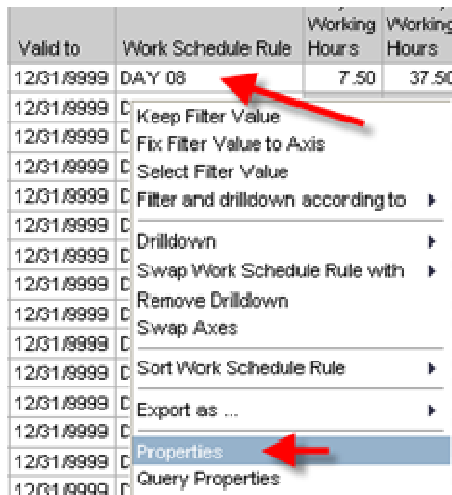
| Valid to | Work Schedule Rule | Working Hours | Working Hours |
|---|---|---|---|
| 12/31/9999 | DAY 08 | 7.50 | 37.50 |
| 12/31/9999 | D | | |
| 12/31/9999 | D | | |
| 12/31/9999 | D | | |
| 12/31/9999 | D | | |
| 12/31/9999 | D | | |
| 12/31/9999 | D | | |
| 12/31/9999 | D | | |
| 12/31/9999 | D | | |
| 12/31/9999 | D | | |
| 12/31/9999 | D | | |
| 12/31/9999 | D | | |
| 12/31/9999 | D | | |
| 12/31/9999 | D | | |
| 12/31/9999 | D | | |

Keep Filter Value
Fix Filter Value to Axis
Select Filter Value
Filter and drilldown according to
Drilldown
Swap Work Schedule Rule with
Remove Drilldown
Swap Axes
Sort Work Schedule Rule
Export as ...
Properties
Query Properties